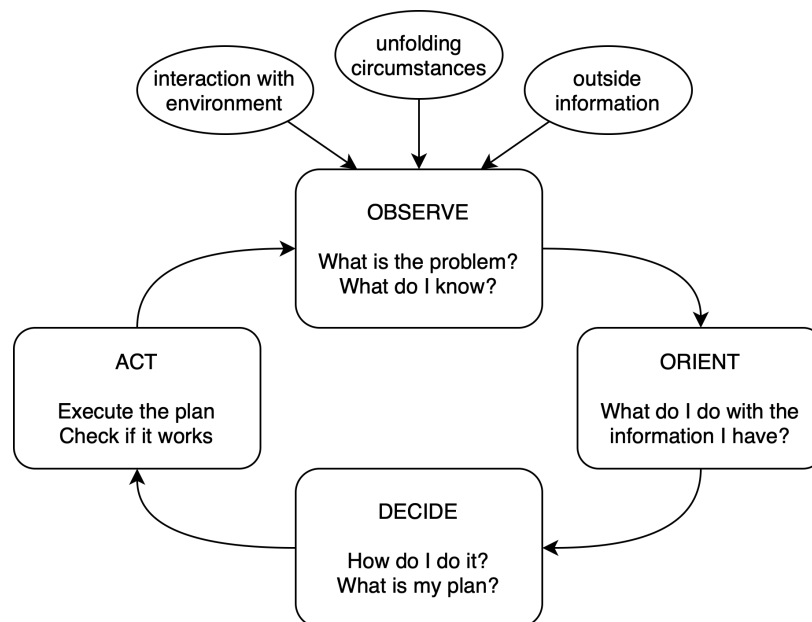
interaction with environment

unfolding circumstances

outside information

OBSERVE

What is the problem?
What do I know?

ORIENT

What do I do with the information I have?

DECIDE

How do I do it?
What is my plan?

ACT

Execute the plan
Check if it works